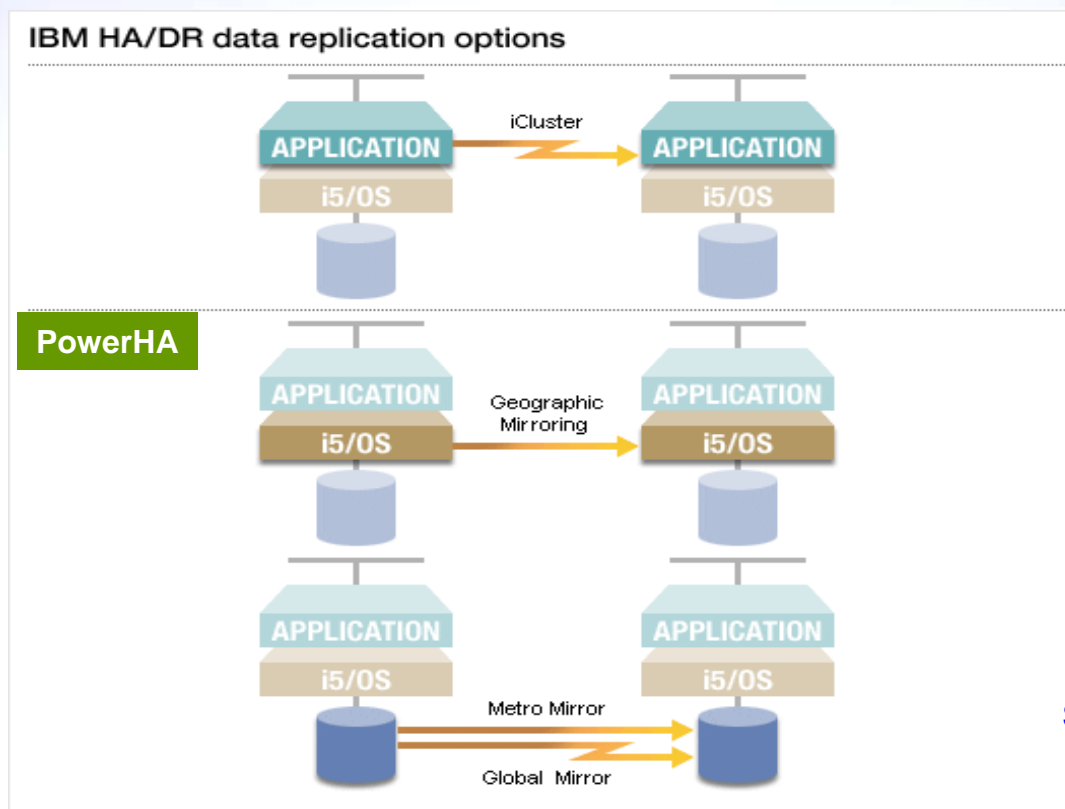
IBM HA/DR data replication options

APPLICATION
i5/OS
iCluster
APPLICATION
i5/OS

PowerHA

APPLICATION
i5/OS
Geographic Mirroring
APPLICATION
i5/OS

APPLICATION
i5/OS
Metro Mirror
Global Mirror
APPLICATION
i5/OS